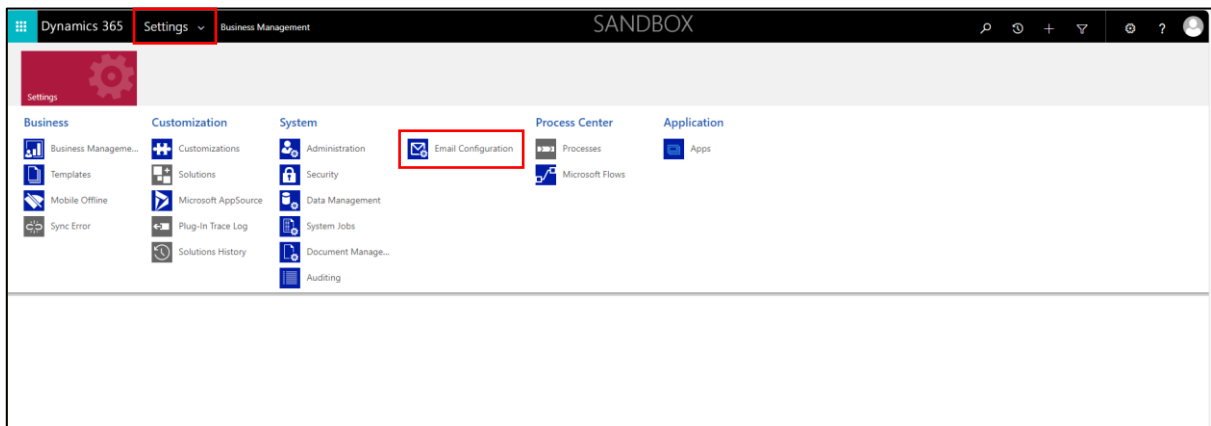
Dynamics 365 Settings Business Management SANDBOX

Settings

Business
Business Manageme...
Templates
Mobile Offline
Sync Error

Customization
Customizations
Solutions
Microsoft AppSource
Plug-In Trace Log
Solutions History

System
Administration
Security
Data Management
System Jobs
Document Manage...
Auditing

Email Configuration

Process Center
Processes
Microsoft Flows

Application
Apps